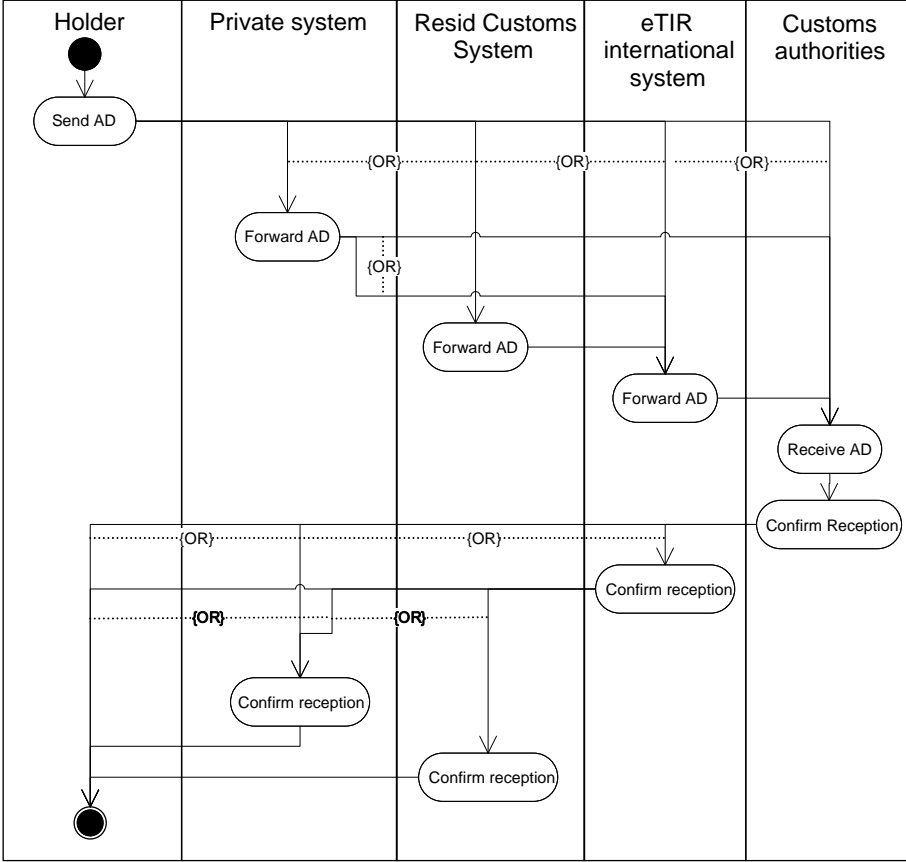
Holder

Private system

Resid Customs System

eTIR international system

Customs authorities

Send AD

{OR}

{OR}

{OR}

Forward AD

{OR}

Forward AD

Forward AD

Receive AD

Confirm Reception

{OR}

{OR}

Confirm reception

{OR}

{OR}

Confirm reception

Confirm reception